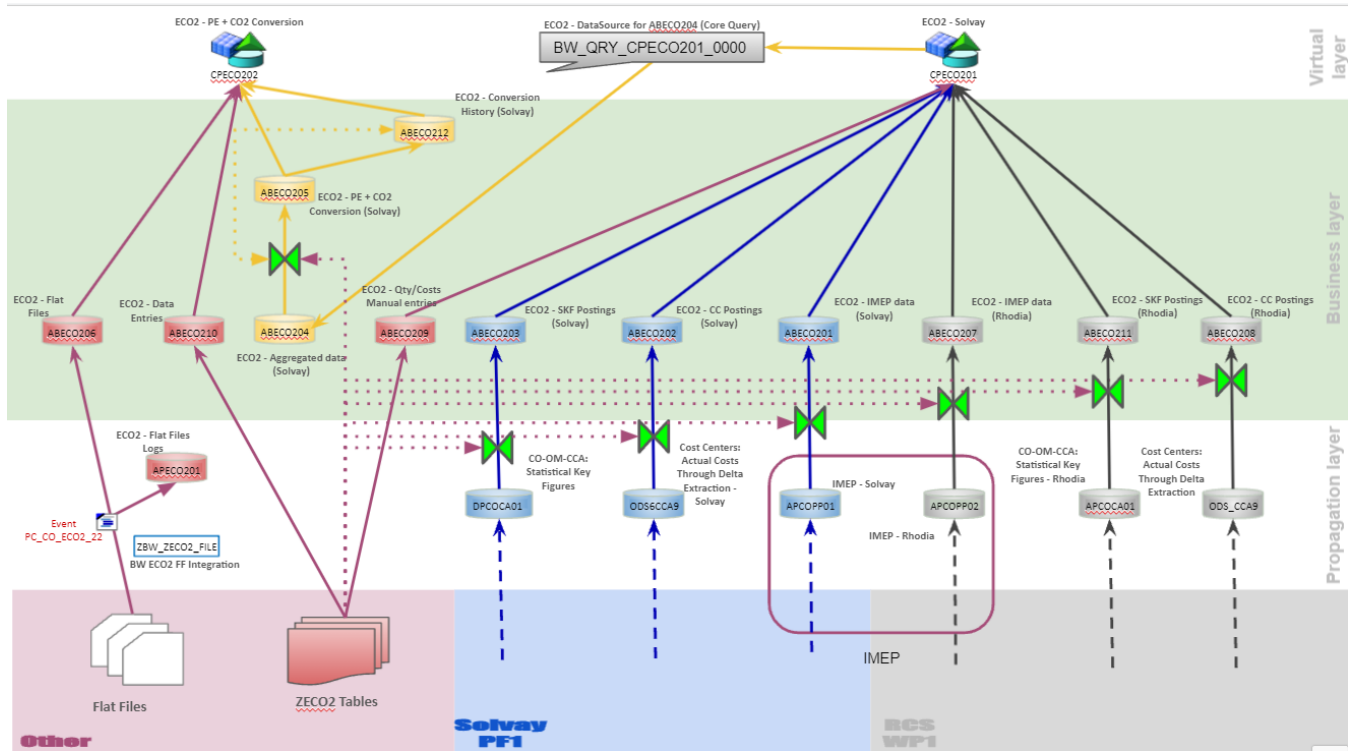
ECO2 - PE + CO2 Conversion

CPECO202

ECO2 - DataSource for ABECO204 (Core Query)

BW_QRY_CPECO201_0000

ECO2 - Solvay

CPECO201

Virtual layer

ECO2 - Conversion History (Solvay)

ABECO212

ABECO205

ECO2 - PE + CO2 Conversion (Solvay)

Business layer

ECO2 - Flat Files

ABECO206

ECO2 - Data Entries

ABECO210

ABECO204

ECO2 - Aggregated data (Solvay)

ECO2 - Qty/Costs Manual entries

ABECO209

ABECO203

ECO2 - SKF Postings (Solvay)

ABECO202

ECO2 - CC Postings (Solvay)

ABECO201

ECO2 - IMEP data (Solvay)

ABECO207

ECO2 - IMEP data (Rhodia)

ABECO211

ECO2 - SKF Postings (Rhodia)

ABECO208

ECO2 - CC Postings (Rhodia)

ECO2 - Flat Files Logs

APECO201

Propagation layer

Event PC_CO_ECO2_22

ZBW_ZECO2_FILE

BW ECO2 FF Integration

DPCOCA01

CO-OM-CCA: Statistical Key Figures

ODS6CCA9

Cost Centers: Actual Costs Through Delta Extraction - Solvay

APCOPP01

IMEP - Solvay

APCOPP02

IMEP - Rhodia

CO-OM-CCA: Statistical Key Figures - Rhodia

APCOCA01

Cost Centers: Actual Costs Through Delta Extraction

ODS_CCA9

IMEP

Flat Files

ZECO2 Tables

Other

Solvay PF1

RCS WP1